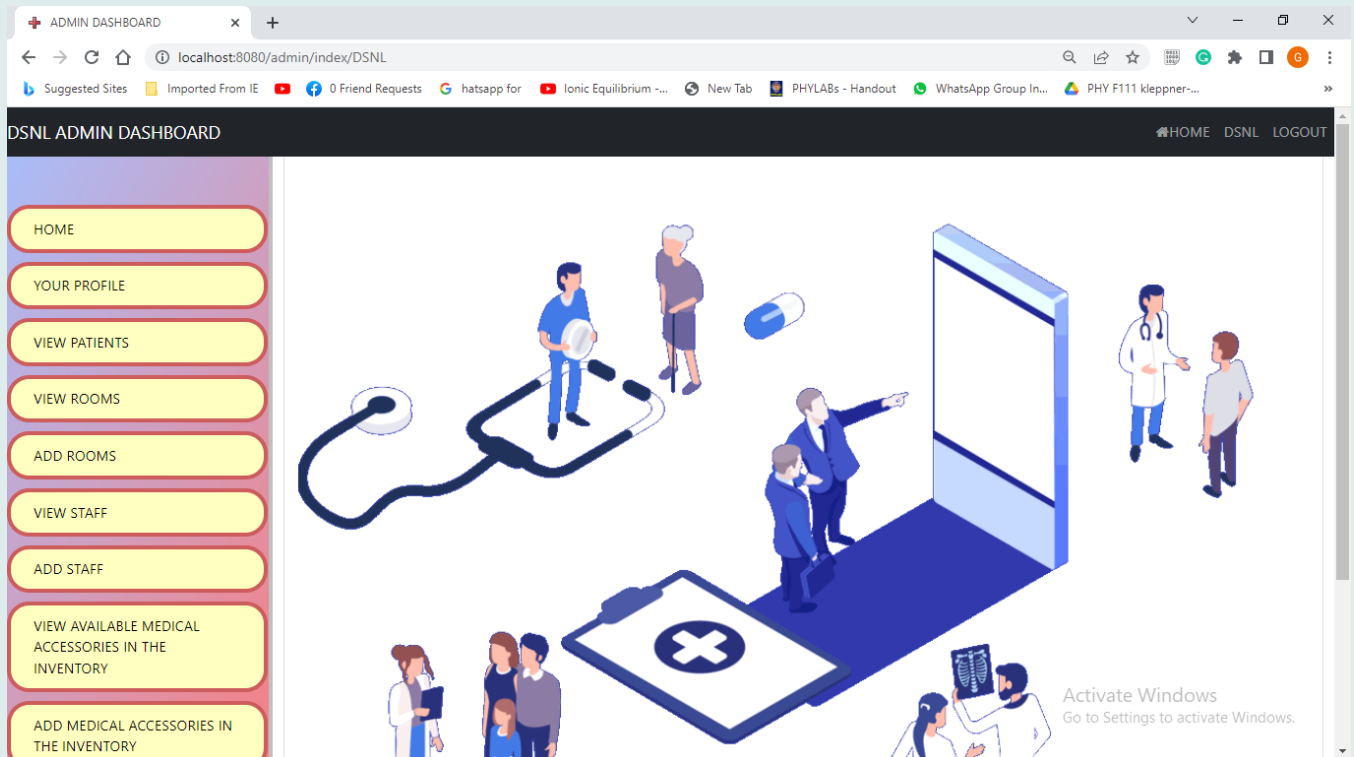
ADMIN DASHBOARD

localhost:8080/admin/index/DSNL

Suggested Sites
Imported From IE
0 Friend Requests
hatsapp for
Ionic Equilibrium -...
New Tab
PHYLABs - Handout
WhatsApp Group In...
PHY F111 kleppner-...

DSNL ADMIN DASHBOARD

HOME DSNL LOGOUT

HOME

YOUR PROFILE

VIEW PATIENTS

VIEW ROOMS

ADD ROOMS

VIEW STAFF

ADD STAFF

VIEW AVAILABLE MEDICAL ACCESSORIES IN THE INVENTORY

ADD MEDICAL ACCESSORIES IN THE INVENTORY

Activate Windows
Go to Settings to activate Windows.